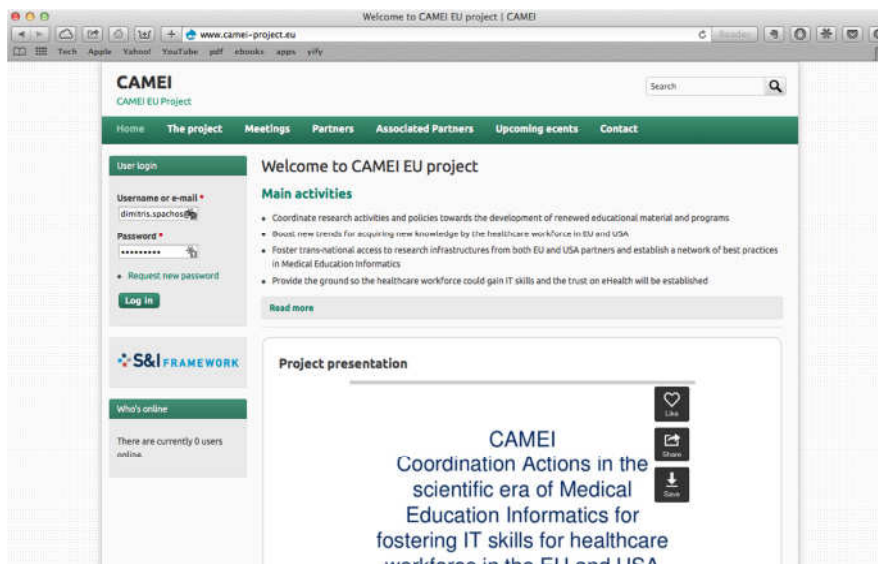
Welcome to CAMEI EU project | CAMEI

www.camei-project.eu

Reader

Tech Apple Yahoo! YouTube pdf ebooks apps yify

CAMEI
CAMEI EU Project

Search

Home The project Meetings Partners Associated Partners Upcoming ecents Contact

User login

Username or e-mail *
dimitris.spachos

Password *
•••••••••

• Request new password

Log in

S&I FRAMEWORK

Who's online

There are currently 0 users online.

Welcome to CAMEI EU project

Main activities

• Coordinate research activities and policies towards the development of renewed educational material and programs
• Boost new trends for acquiring new knowledge by the healthcare workforce in EU and USA
• Foster trans-national access to research infrastructures from both EU and USA partners and establish a network of best practices in Medical Education Informatics
• Provide the ground so the healthcare workforce could gain IT skills and the trust on eHealth will be established

Read more

Project presentation

Like

Share

Save

CAMEI
Coordination Actions in the scientific era of Medical Education Informatics for fostering IT skills for healthcare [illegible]